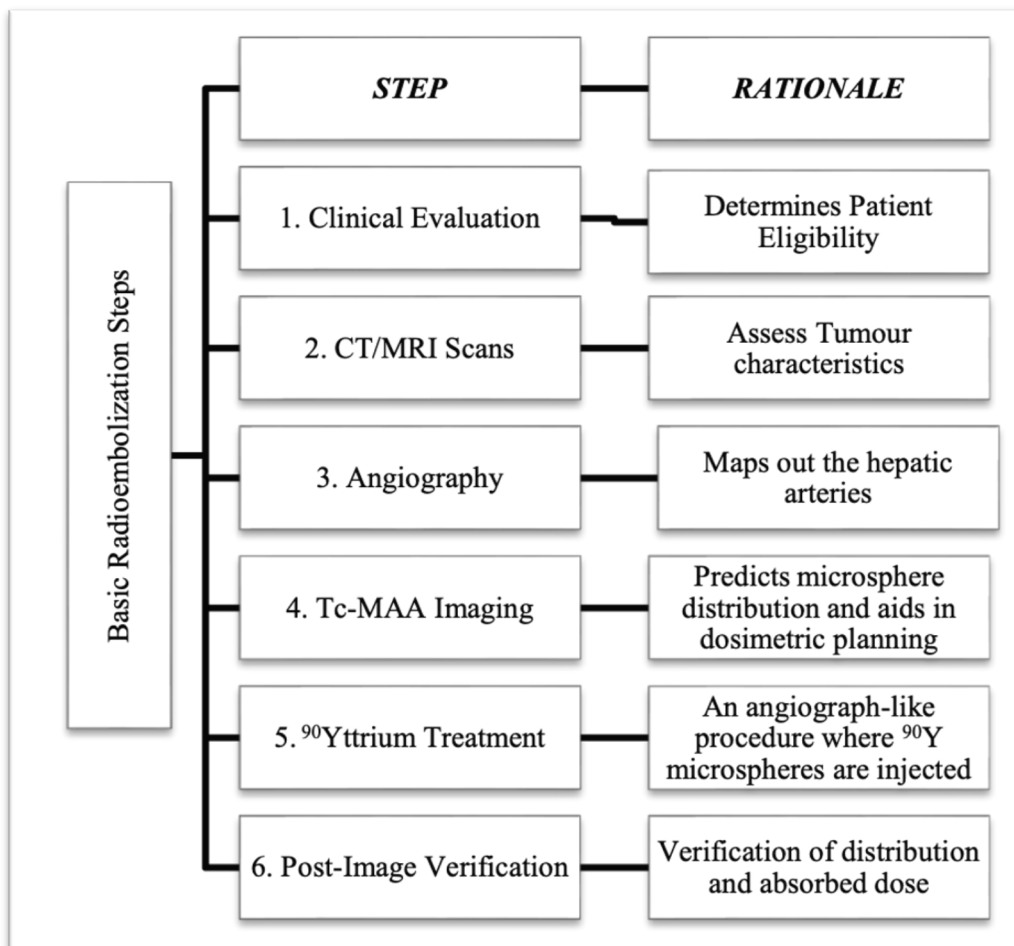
Basic Radioembolization Steps

STEP

RATIONALE

1. Clinical Evaluation

Determines Patient Eligibility

2. CT/MRI Scans

Assess Tumour characteristics

3. Angiography

Maps out the hepatic arteries

4. Tc-MAA Imaging

Predicts microsphere distribution and aids in dosimetric planning

5. $^{90}$Yttrium Treatment

An angiograph-like procedure where $^{90}$Y microspheres are injected

6. Post-Image Verification

Verification of distribution and absorbed dose